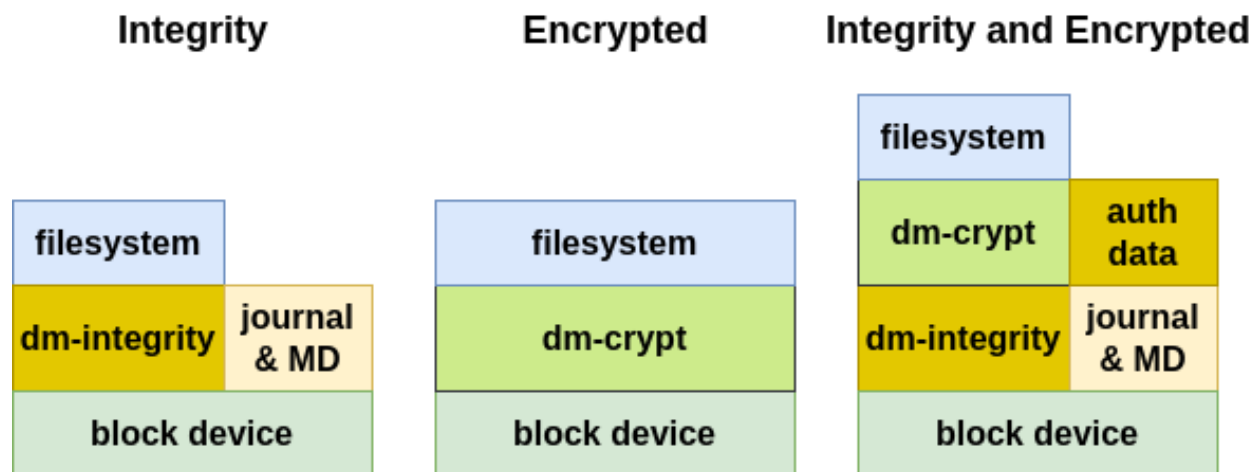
Integrity

| filesystem | |
|---|---|
| dm-integrity | journal & MD |
| block device | |

Encrypted

| filesystem |
|---|
| dm-crypt |
| block device |

Integrity and Encrypted

| filesystem | |
|---|---|
| dm-crypt | auth data |
| dm-integrity | journal & MD |
| block device | |